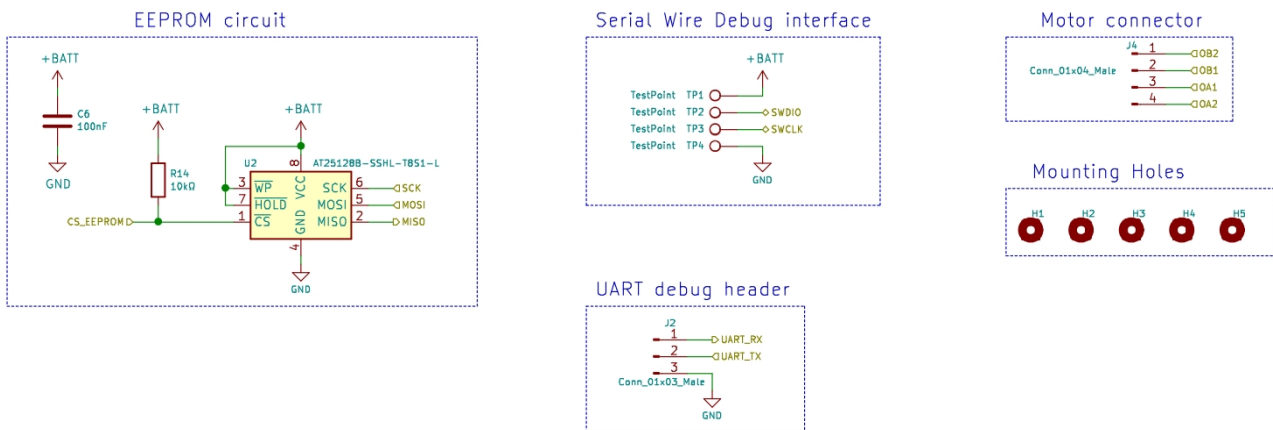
EEPROM circuit

+BATT

C6
100nF

GND

+BATT

R14
10kΩ

+BATT

U2

AT25128B-SSHL-T8S1-L

8

3 $\overline{WP}$
7 $\overline{HOLD}$
1 $\overline{CS}$

VCC
GND

SCK 6
MOSI 5
MISO 2

SCK
MOSI
MISO

4

CS_EEPROM

GND

Serial Wire Debug interface

+BATT

TestPoint TP1
TestPoint TP2
TestPoint TP3
TestPoint TP4

SWDIO
SWCLK

GND

Motor connector

J4
Conn_01x04_Male
1 OB2
2 OB1
3 OA1
4 OA2

Mounting Holes

H1 H2 H3 H4 H5

UART debug header

J2
1 UART_RX
2 UART_TX
3
Conn_01x03_Male

GND